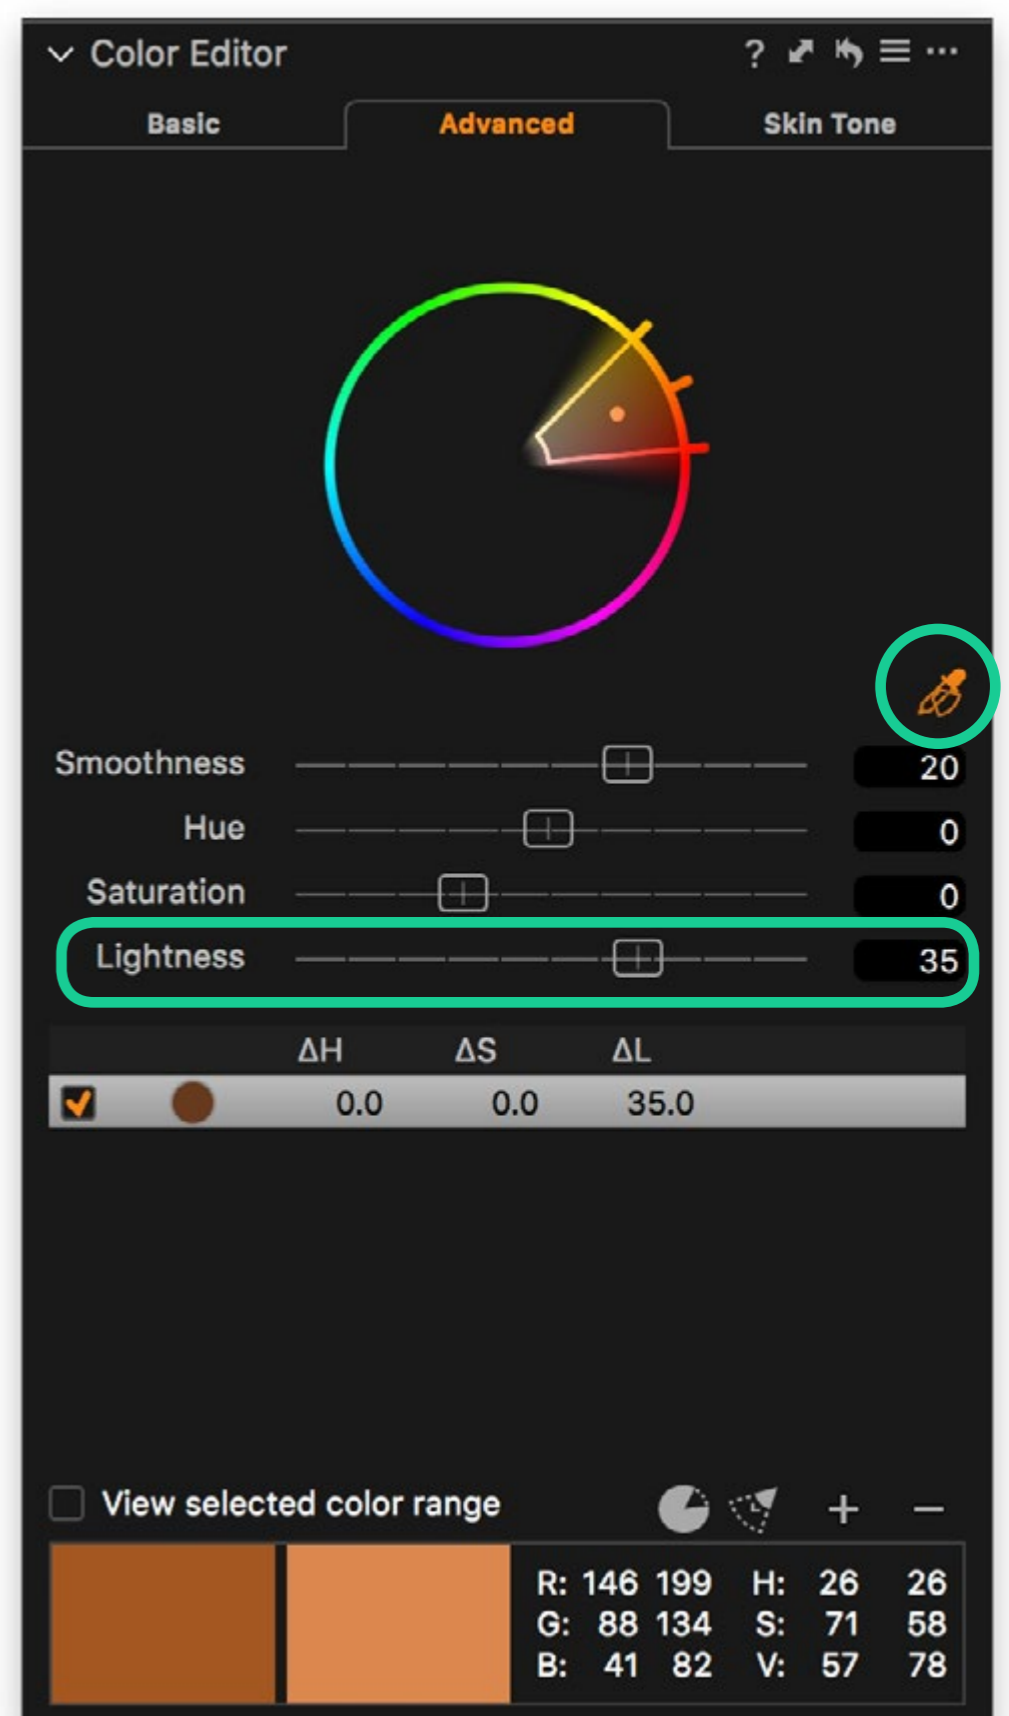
Color Editor ? ⋯

Basic Advanced Skin Tone

Smoothness 20
Hue 0
Saturation 0
Lightness 35

| | | ΔH | ΔS | ΔL |
|---|---|---|---|---|
| ✓ | | 0.0 | 0.0 | 35.0 |

View selected color range + −

R: 146 199 H: 26 26
G: 88 134 S: 71 58
B: 41 82 V: 57 78